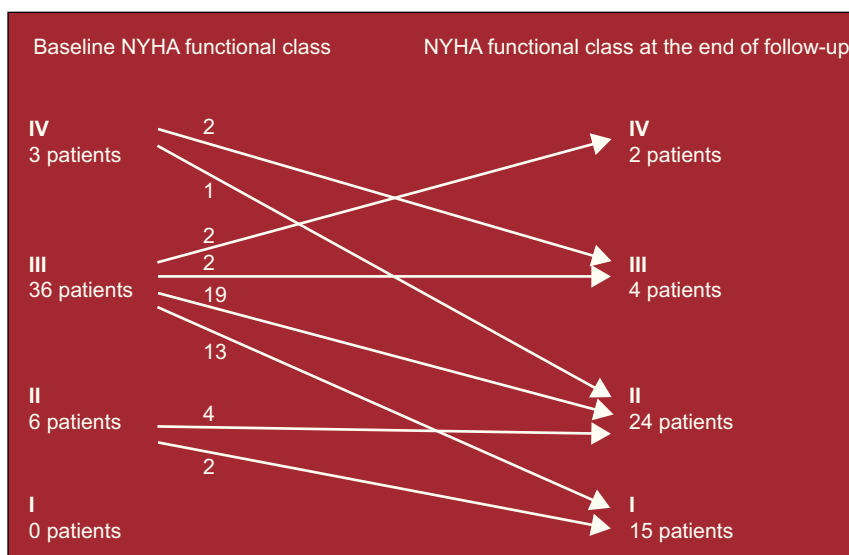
Baseline NYHA functional class

NYHA functional class at the end of follow-up

IV
3 patients

III
36 patients

II
6 patients

I
0 patients

2
1
2
2
19
13
4
2

IV
2 patients

III
4 patients

II
24 patients

I
15 patients